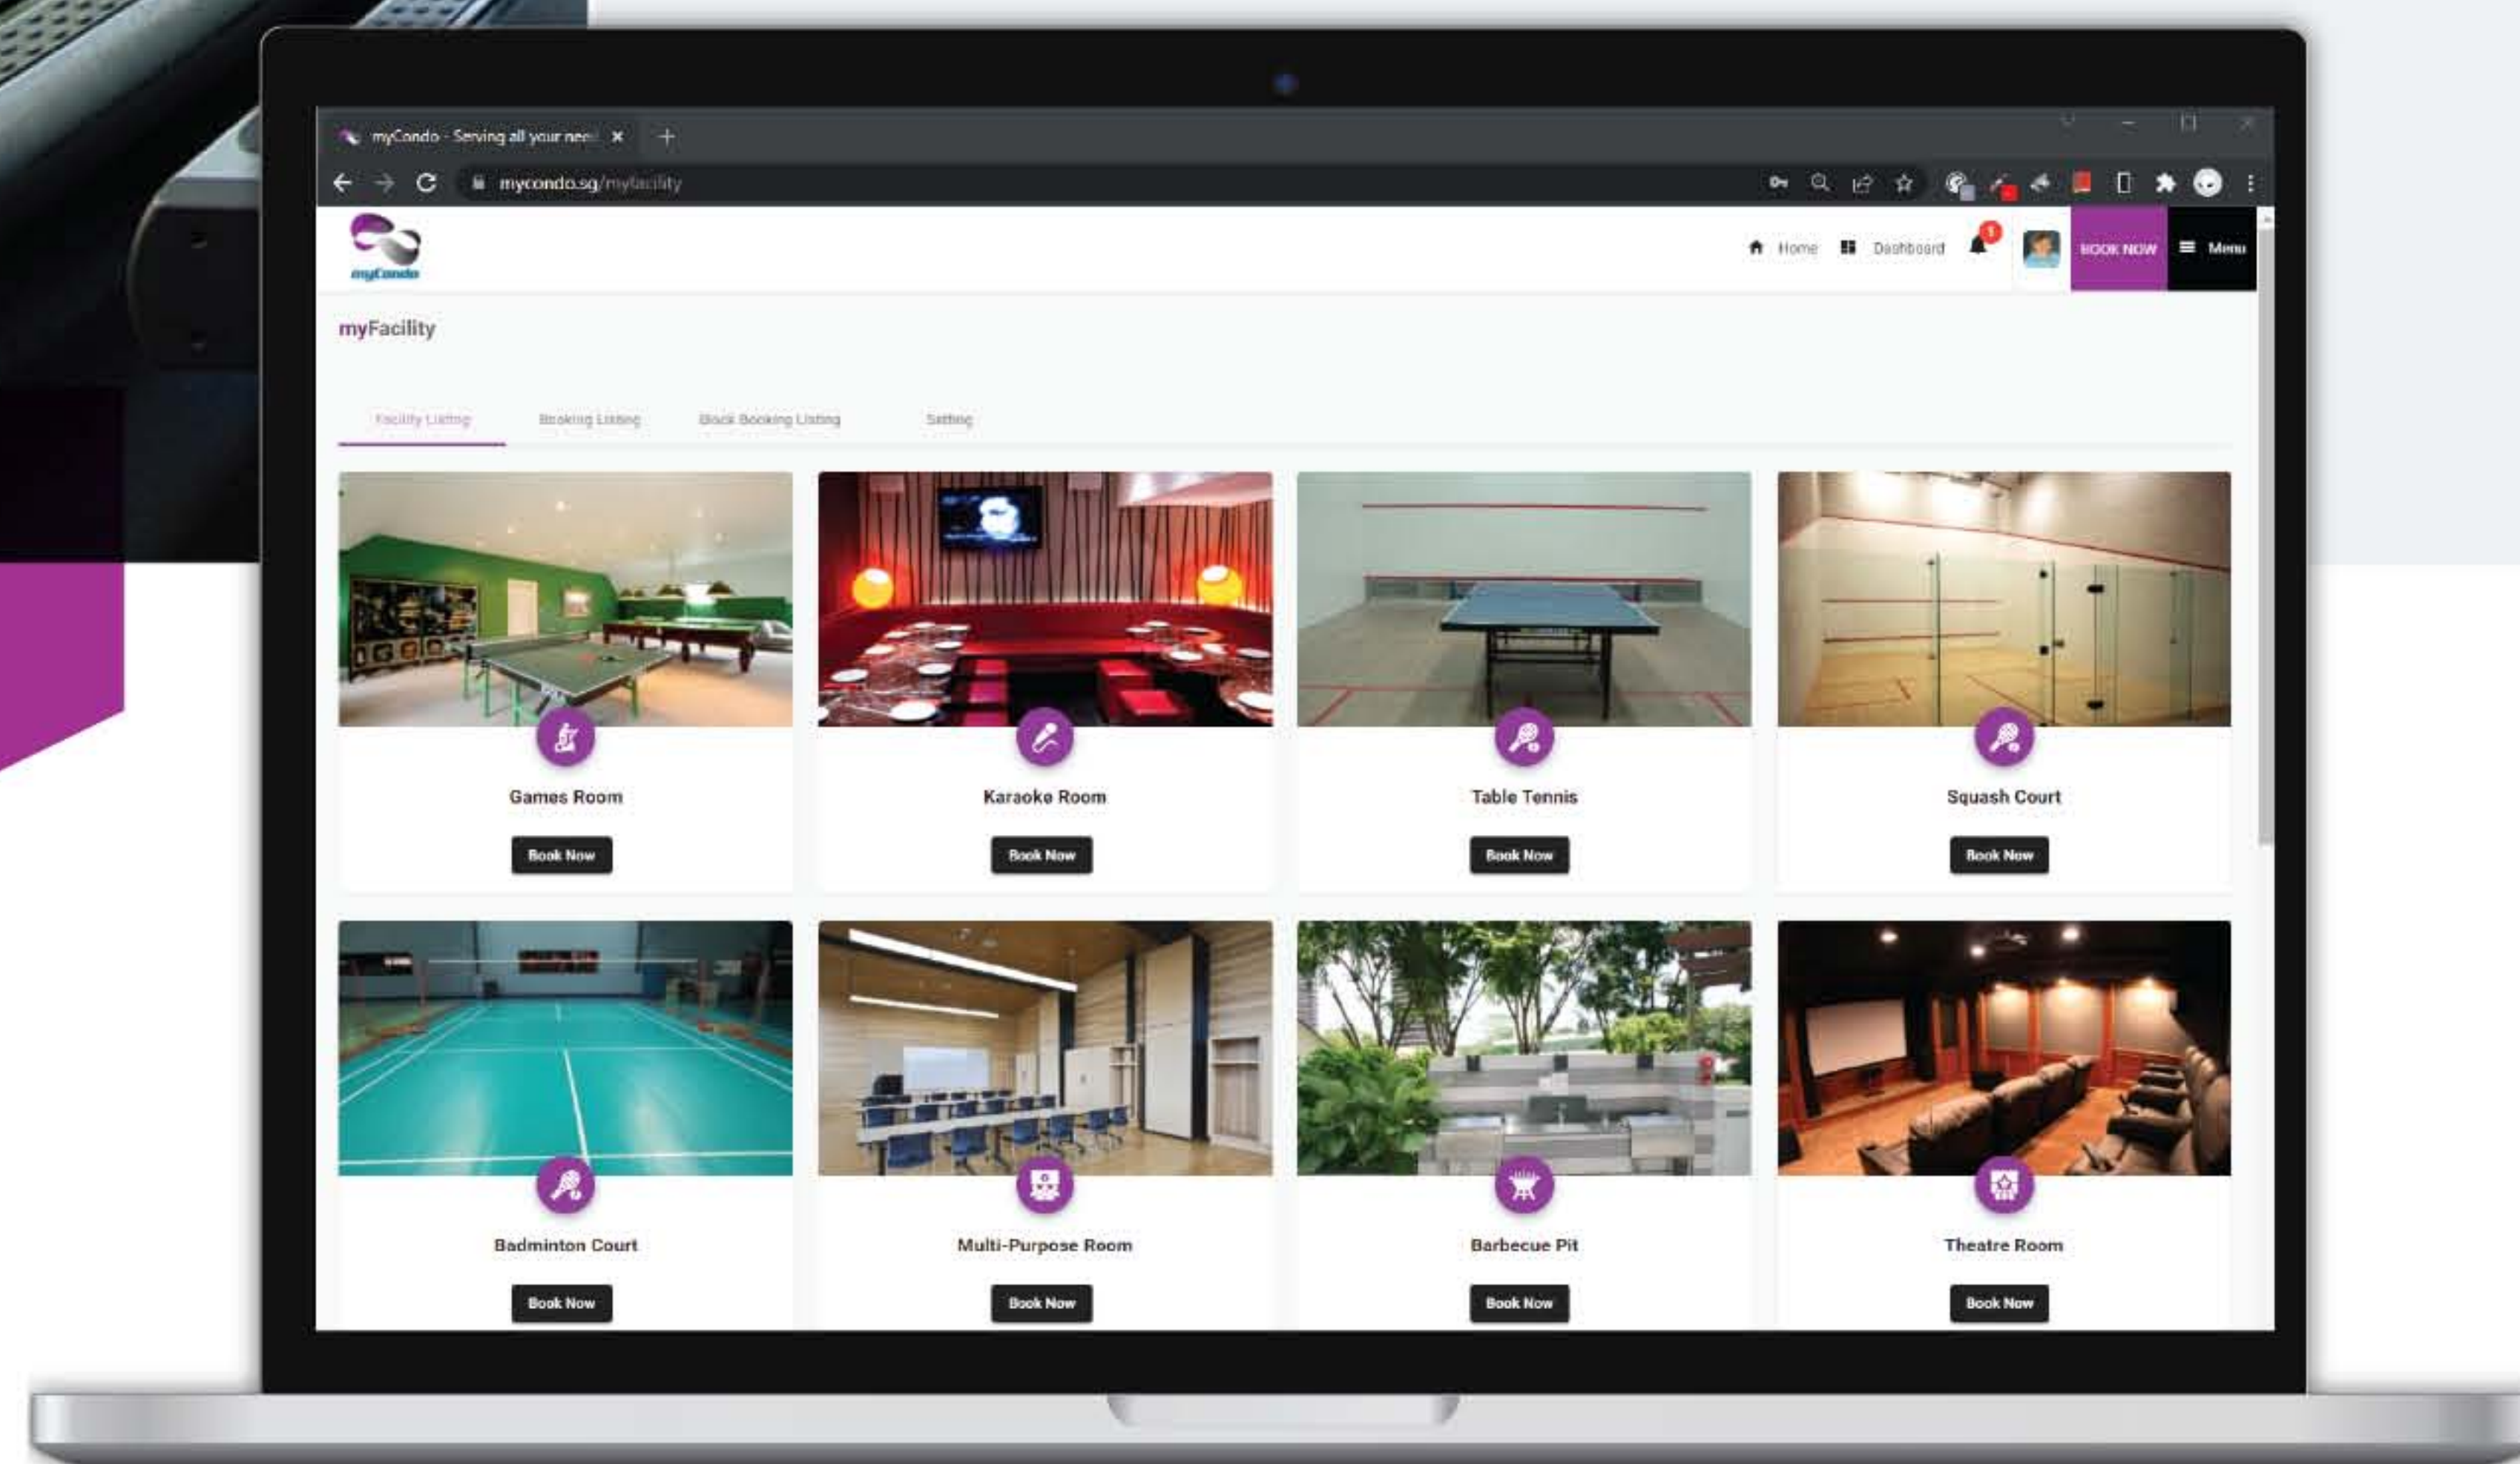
myCondo - Serving all your nee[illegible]

mycondo.sg/myfacility

myCondo

Home Dashboard 3 BOOK NOW Menu

myFacility

Facility Listing Booking Listing Block Booking Listing Setting

Games Room
Book Now

Karaoke Room
Book Now

Table Tennis
Book Now

Squash Court
Book Now

Badminton Court
Book Now

Multi-Purpose Room
Book Now

Barbecue Pit
Book Now

Theatre Room
Book Now